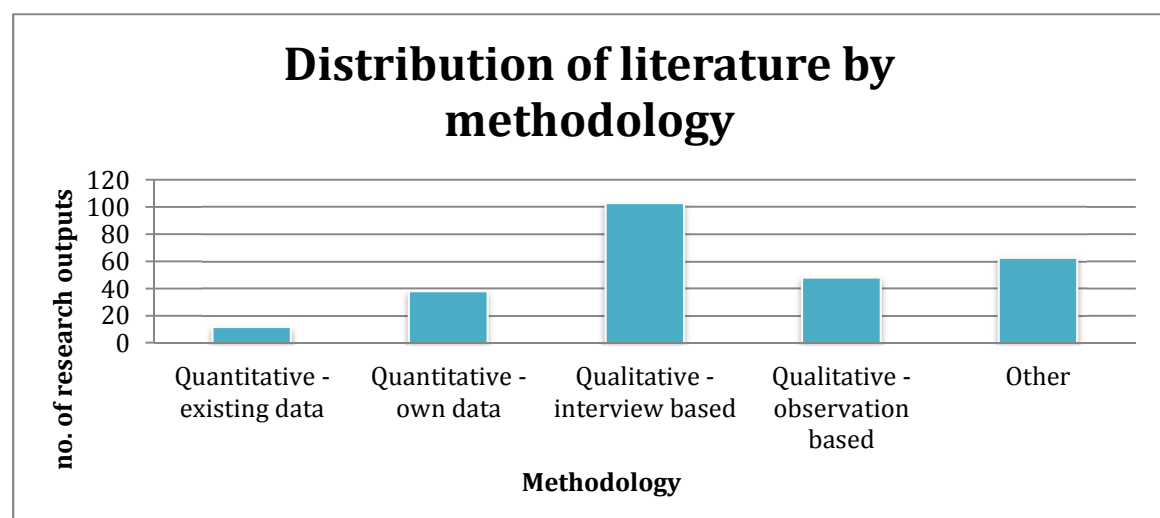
Distribution of literature by methodology

no. of research outputs

120
100
80
60
40
20
0

Quantitative - existing data

Quantitative - own data

Qualitative - interview based

Qualitative - observation based

Other

Methodology